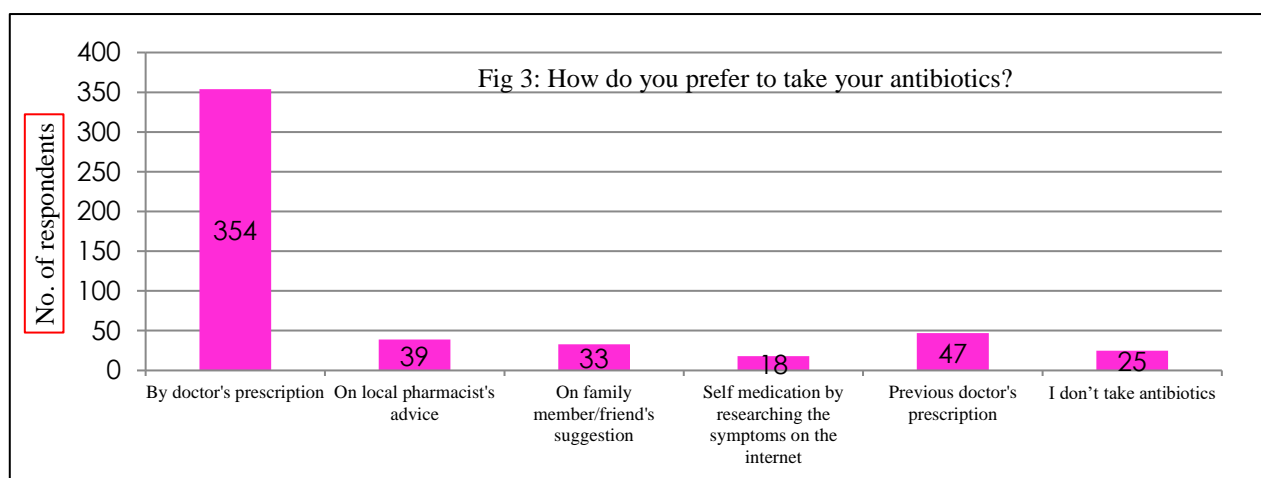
Fig 3: How do you prefer to take your antibiotics?

No. of respondents

400
350
300
250
200
150
100
50
0

354
39
33
18
47
25

By doctor's prescription
On local pharmacist's advice
On family member/friend's suggestion
Self medication by researching the symptoms on the internet
Previous doctor's prescription
I don't take antibiotics